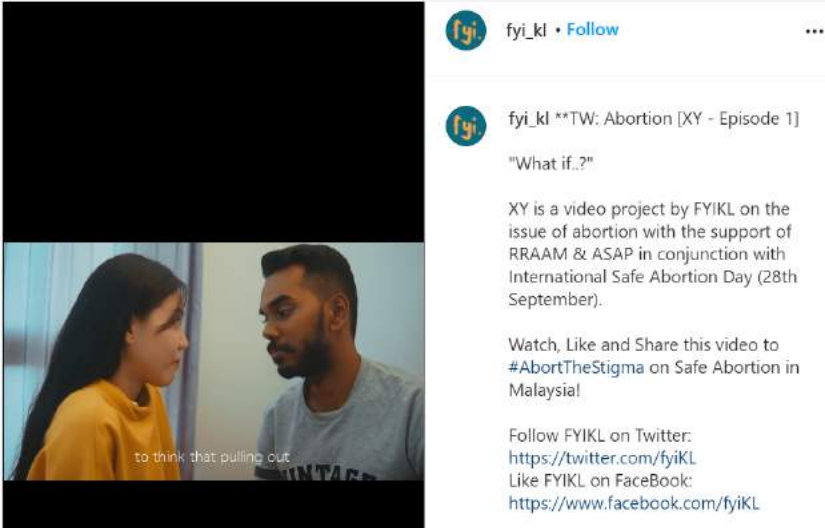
to think that pulling out

fyi

fyi_kl • Follow

...

fyi

fyi_kl **TW: Abortion [XY - Episode 1]

"What if..?"

XY is a video project by FYIKL on the issue of abortion with the support of RRAAM & ASAP in conjunction with International Safe Abortion Day (28th September).

Watch, Like and Share this video to #AbortTheStigma on Safe Abortion in Malaysia!

Follow FYIKL on Twitter: https://twitter.com/fyiKL
Like FYIKL on FaceBook: https://www.facebook.com/fyiKL